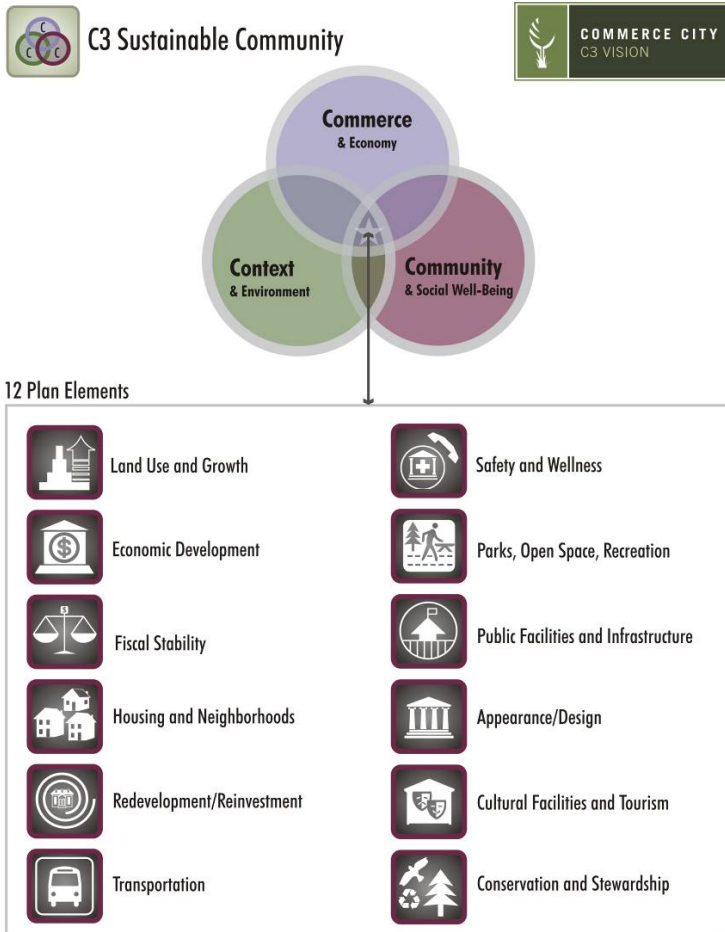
C C C

C3 Sustainable Community

COMMERCE CITY
C3 VISION

Commerce
& Economy

Context
& Environment

Community
& Social Well-Being

12 Plan Elements

Land Use and Growth

Economic Development

Fiscal Stability

Housing and Neighborhoods

Redevelopment/Reinvestment

Transportation

Safety and Wellness

Parks, Open Space, Recreation

Public Facilities and Infrastructure

Appearance/Design

Cultural Facilities and Tourism

Conservation and Stewardship